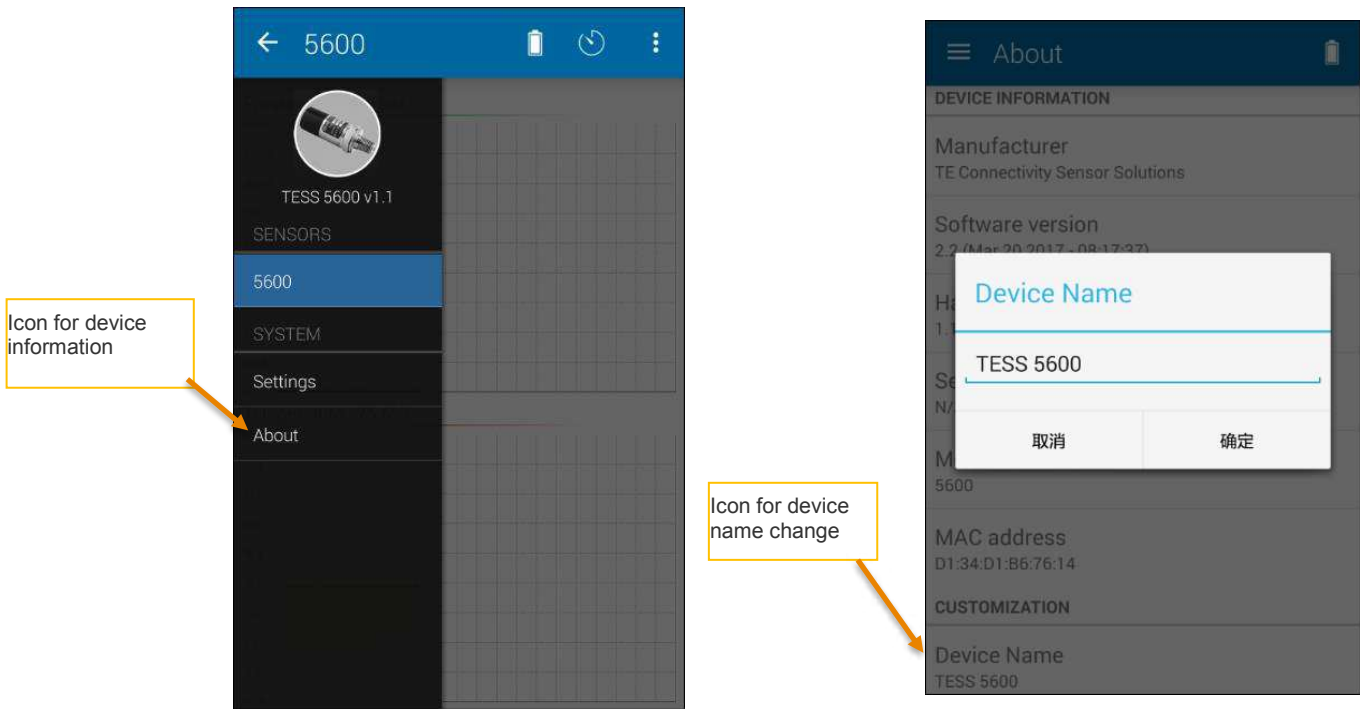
Icon for device information

5600

TESS 5600 v1.1

SENSORS

5600

SYSTEM

Settings

About

About

DEVICE INFORMATION

Manufacturer
TE Connectivity Sensor Solutions

Software version
2.2 (Mar 20 2017 - 08:17:37)

Ha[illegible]
1.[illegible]

Se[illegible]
N/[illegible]

M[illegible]
5600

Device Name

TESS 5600

取消

确定

MAC address
D1:34:D1:B6:76:14

CUSTOMIZATION

Device Name
TESS 5600

Icon for device name change